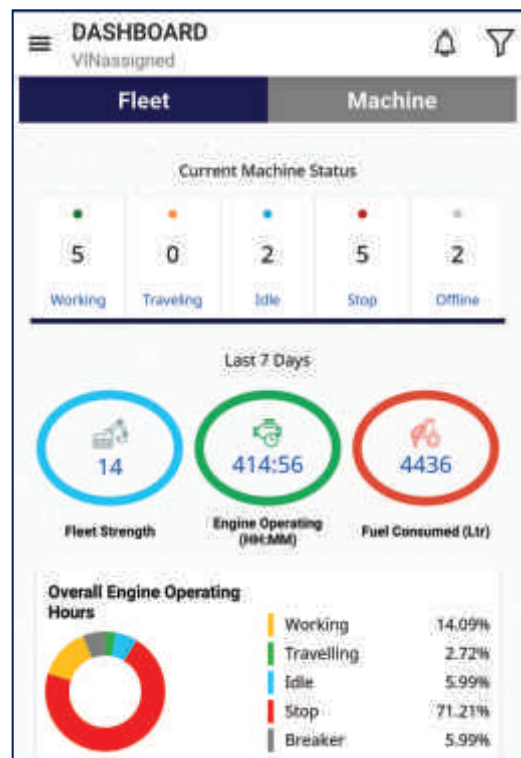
DASHBOARD
VINassigned

Fleet
Machine

Current Machine Status

| 5 | 0 | 2 | 5 | 2 |
|---|---|---|---|---|
| Working | Traveling | Idle | Stop | Offline |

Last 7 Days

14
Fleet Strength

414:56
Engine Operating (HH:MM)

4436
Fuel Consumed (Ltr)

Overall Engine Operating Hours

| Working | 14.09% |
|---|---|
| Travelling | 2.72% |
| Idle | 5.99% |
| Stop | 71.21% |
| Breaker | 5.99% |